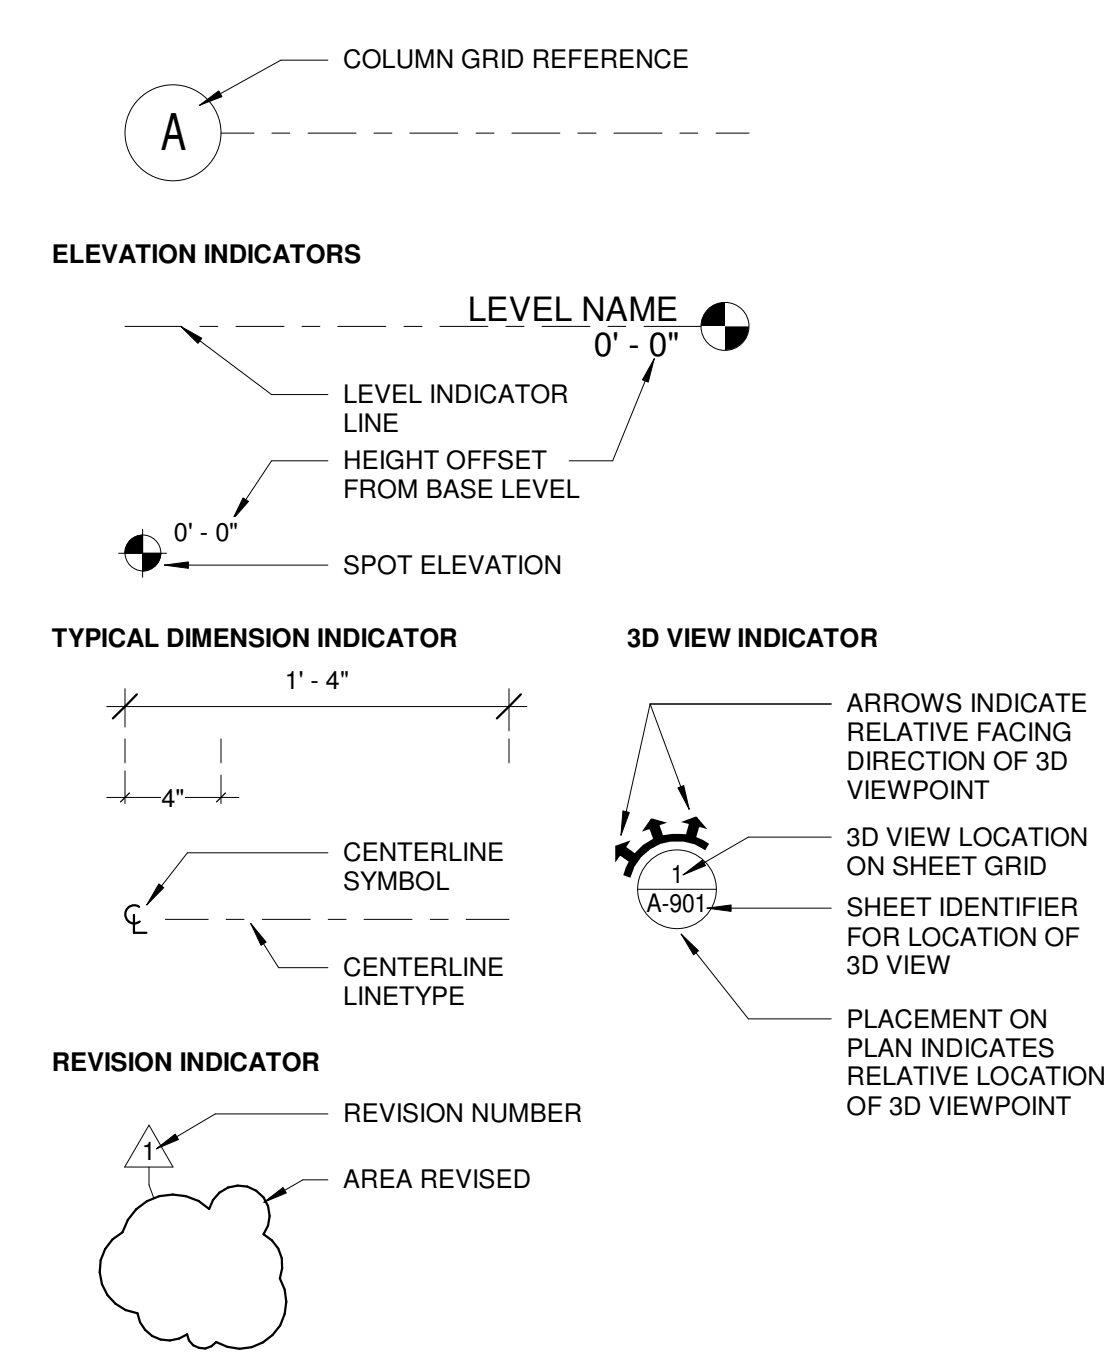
A

COLUMN GRID REFERENCE

ELEVATION INDICATORS

LEVEL NAME
0' - 0"

LEVEL INDICATOR LINE

HEIGHT OFFSET FROM BASE LEVEL

0' - 0"

SPOT ELEVATION

TYPICAL DIMENSION INDICATOR

1' - 4"

4"

CENTERLINE SYMBOL

℄

CENTERLINE LINETYPE

REVISION INDICATOR

1

REVISION NUMBER

AREA REVISED

3D VIEW INDICATOR

ARROWS INDICATE RELATIVE FACING DIRECTION OF 3D VIEWPOINT

1
A-901

3D VIEW LOCATION ON SHEET GRID

SHEET IDENTIFIER FOR LOCATION OF 3D VIEW

PLACEMENT ON PLAN INDICATES RELATIVE LOCATION OF 3D VIEWPOINT